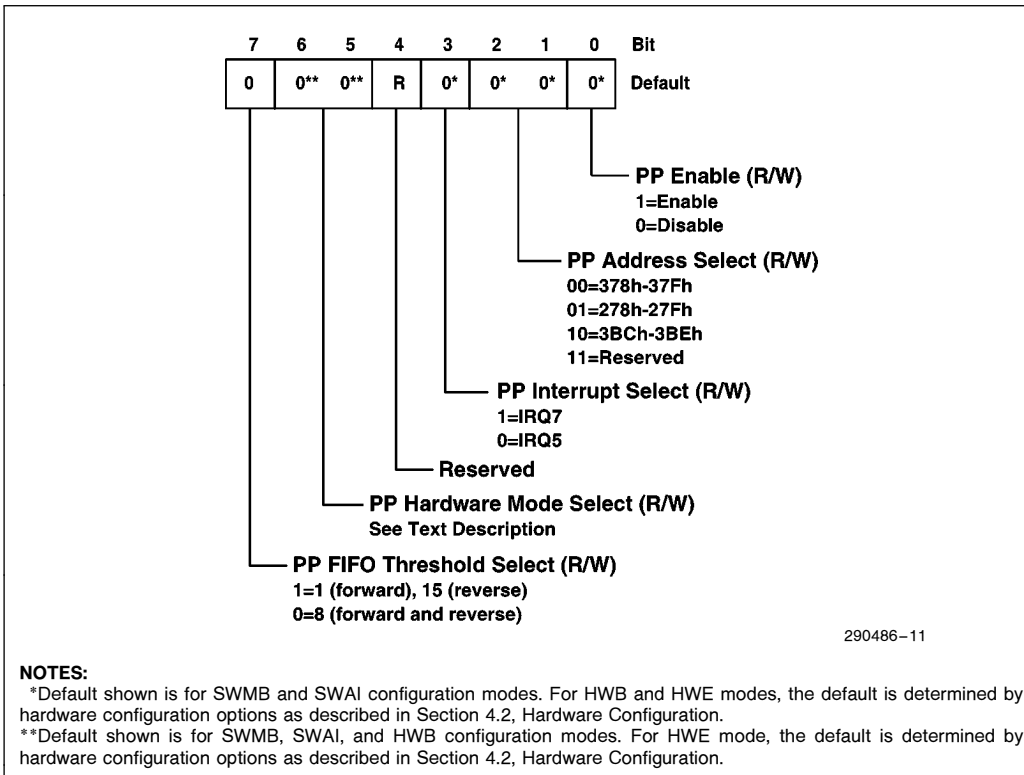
| 7 | 6 | 5 | 4 | 3 | 2 | 1 | 0 | Bit |
|---|---|---|---|---|---|---|---|---|
| 0 | 0** | 0** | R | 0* | 0* | 0* | 0* | Default |

PP Enable (R/W)
1=Enable
0=Disable

PP Address Select (R/W)
00=378h-37Fh
01=278h-27Fh
10=3BCh-3BEh
11=Reserved

PP Interrupt Select (R/W)
1=IRQ7
0=IRQ5

Reserved

PP Hardware Mode Select (R/W)
See Text Description

PP FIFO Threshold Select (R/W)
1=1 (forward), 15 (reverse)
0=8 (forward and reverse)

290486–11

NOTES:
*Default shown is for SWMB and SWAI configuration modes. For HWB and HWE modes, the default is determined by hardware configuration options as described in Section 4.2, Hardware Configuration.
**Default shown is for SWMB, SWAI, and HWB configuration modes. For HWE mode, the default is determined by hardware configuration options as described in Section 4.2, Hardware Configuration.